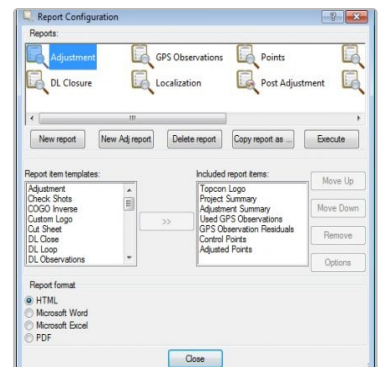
Report Configuration

Reports:

Adjustment
GPS Observations
Points
DL Closure
Localization
Post Adjustment

New report
New Adj report
Delete report
Copy report as ...
Execute

Report item templates:
Adjustment
Check Shots
COGO Inverse
Custom Logo
Cut Sheet
DL Close
DL Loop
DL Observations

>>

Included report items:
Topcon Logo
Project Summary
Adjustment Summary
Used GPS Observations
GPS Observation Residuals
Control Points
Adjusted Points

Move Up
Move Down
Remove
Options

Report format
HTML
Microsoft Word
Microsoft Excel
PDF

Close